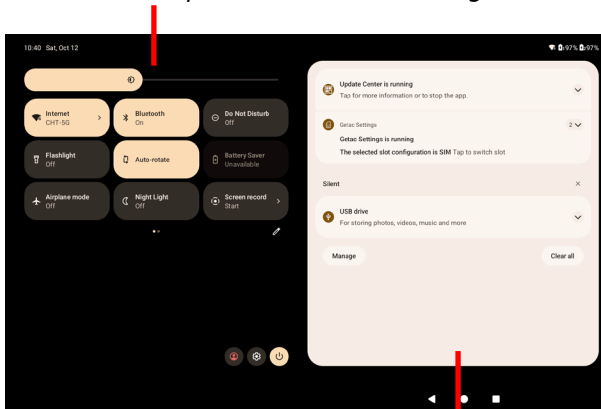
10:40 Sat, Oct 12

97% 97%

Internet
CHT-5G

Bluetooth
On

Do Not Disturb
Off

Flashlight
Off

Auto-rotate

Battery Saver
Unavailable

Airplane mode
Off

Night Light
Off

Screen record
Start

Update Center is running
Tap for more information or to stop the app.

Getac Settings 2

Getac Settings is running
The selected slot configuration is SIM Tap to switch slot

Silent

USB drive
For storing photos, videos, music and more

Manage

Clear all